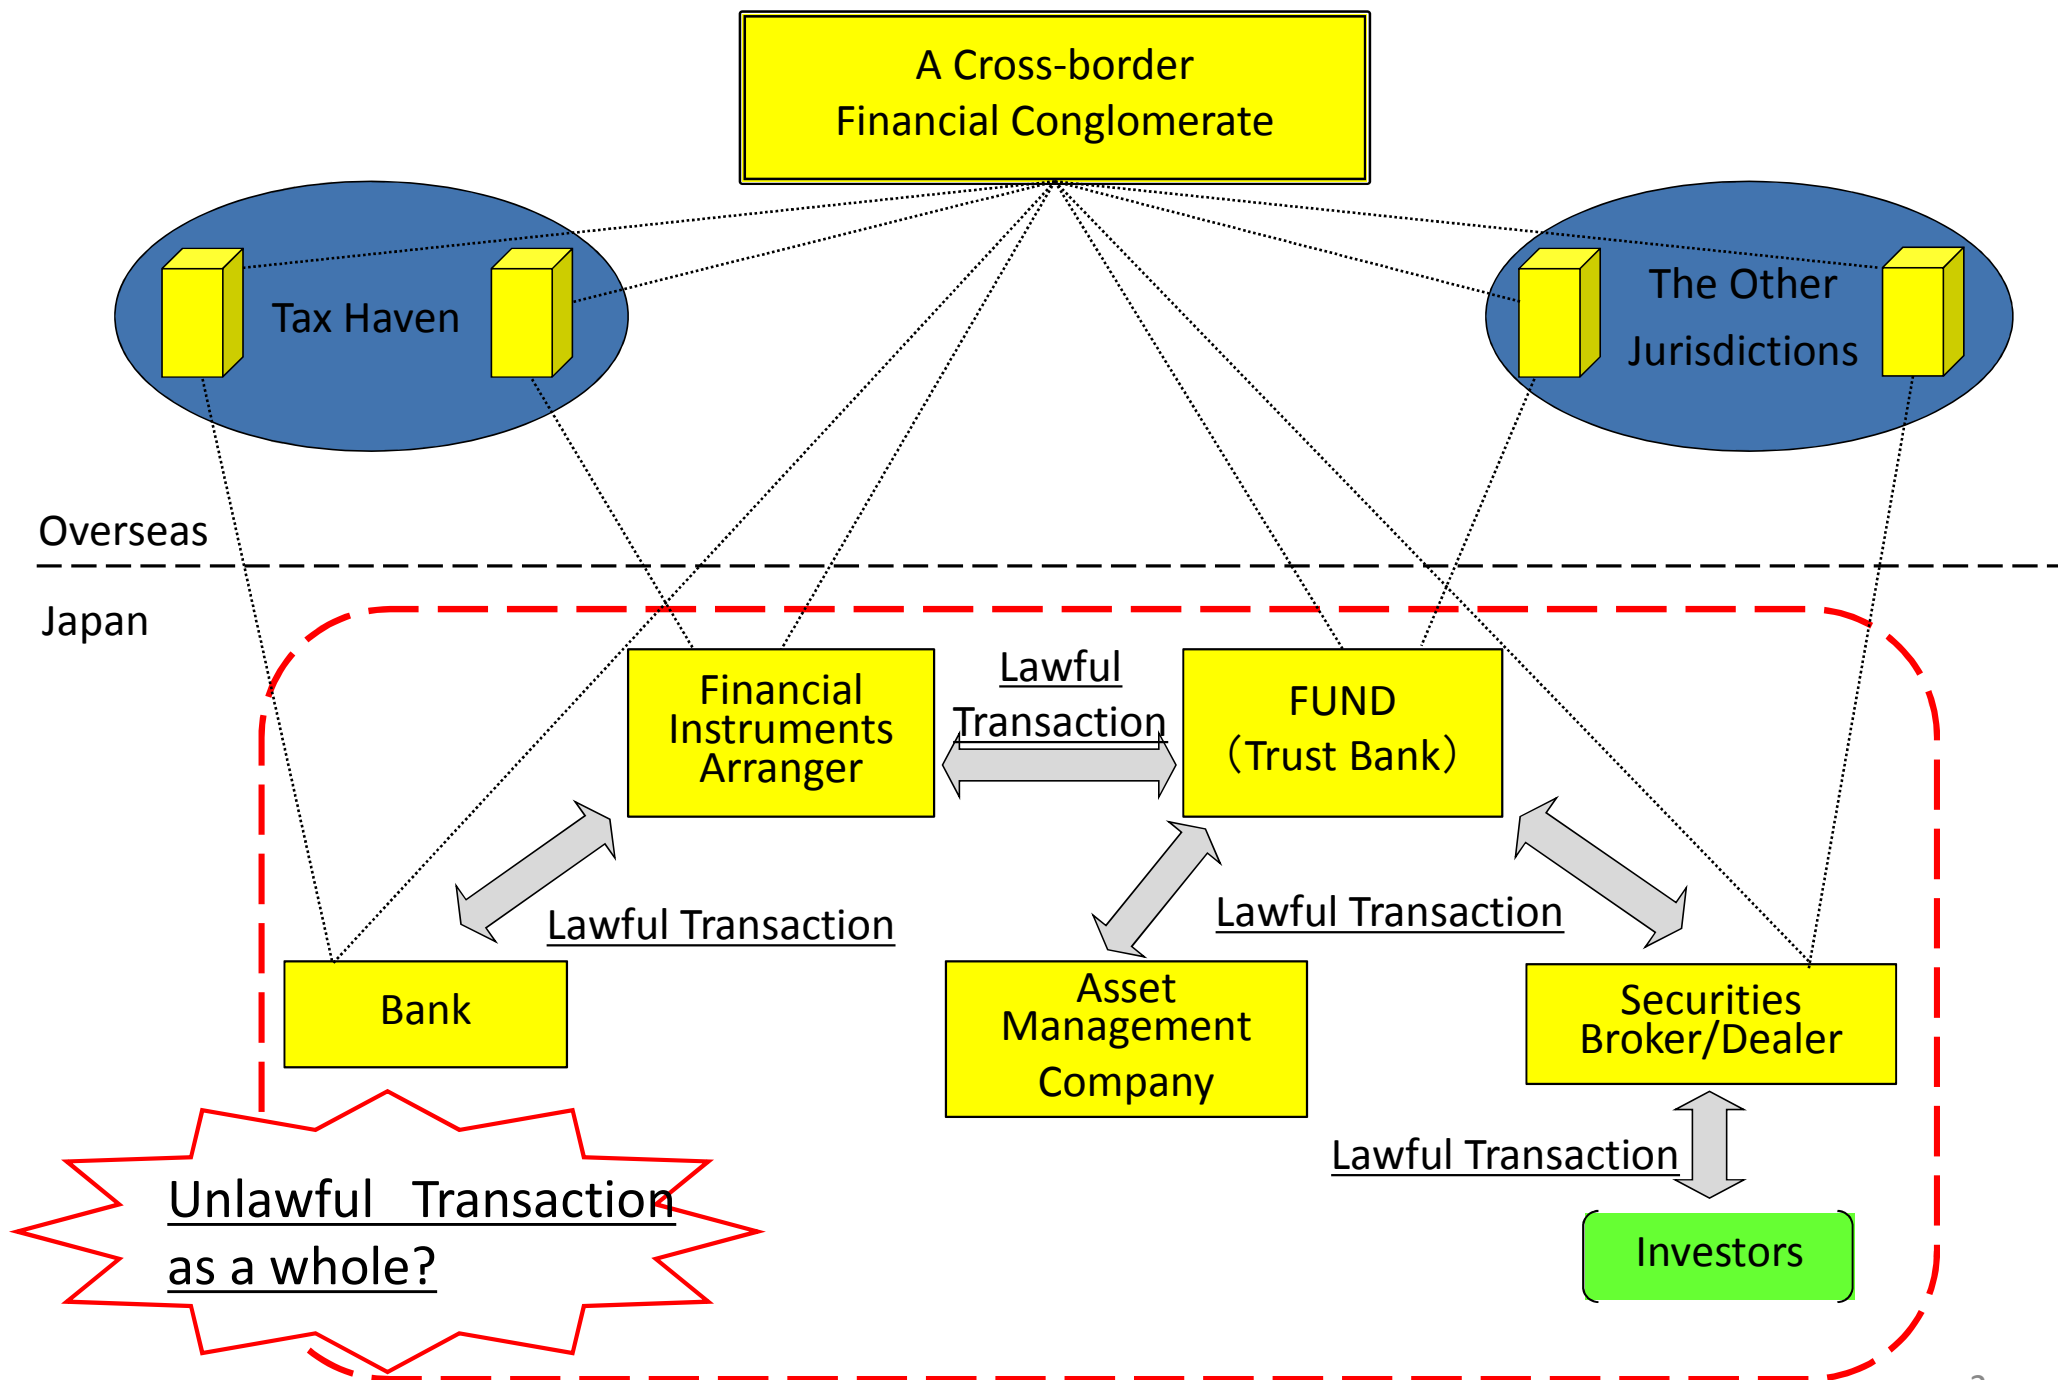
A Cross-border Financial Conglomerate

Tax Haven

The Other Jurisdictions

Overseas

Japan

Financial Instruments Arranger

Lawful Transaction

FUND (Trust Bank)

Lawful Transaction

Lawful Transaction

Bank

Asset Management Company

Securities Broker/Dealer

Lawful Transaction

Investors

Unlawful Transaction as a whole?